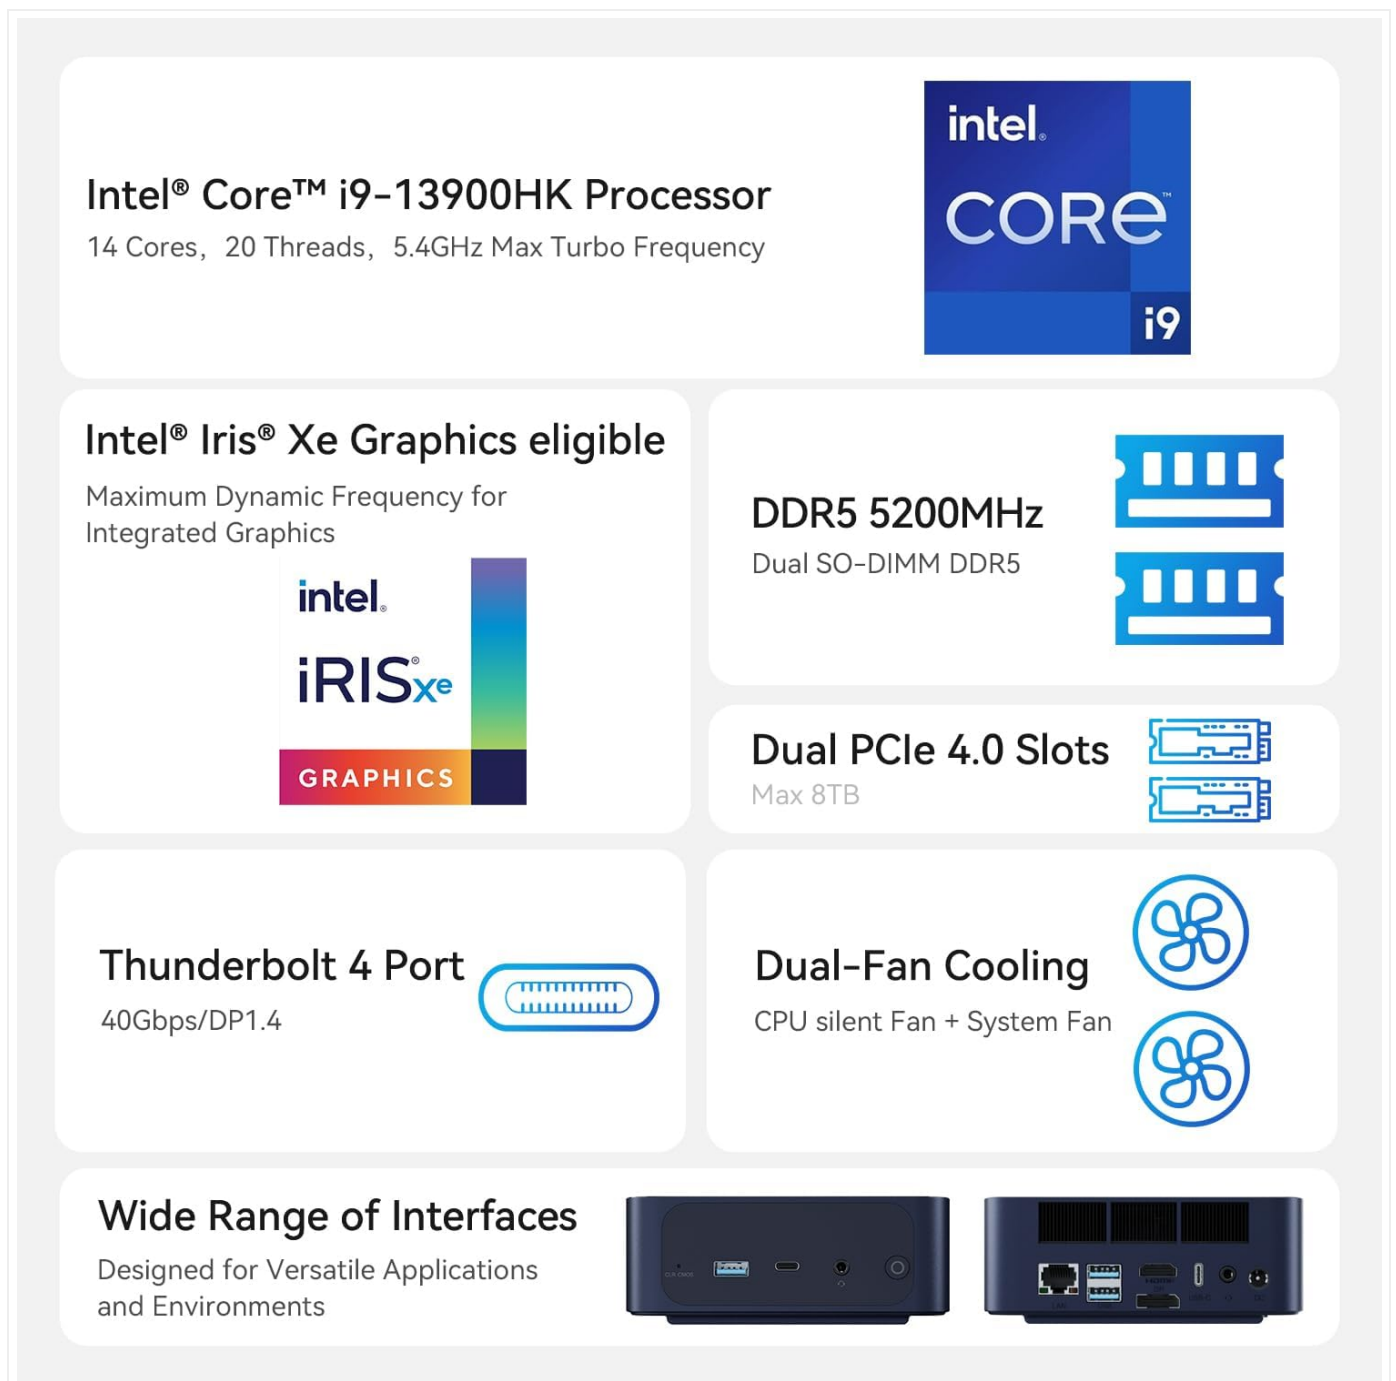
Intel® Core™ i9-13900HK Processor

14 Cores, 20 Threads, 5.4GHz Max Turbo Frequency

intel. CORE™ i9

Intel® Iris® Xe Graphics eligible

Maximum Dynamic Frequency for Integrated Graphics

intel. iRIS® xe GRAPHICS

DDR5 5200MHz

Dual SO-DIMM DDR5

Dual PCIe 4.0 Slots

Max 8TB

Thunderbolt 4 Port

40Gbps/DP1.4

Dual-Fan Cooling

CPU silent Fan + System Fan

Wide Range of Interfaces

Designed for Versatile Applications and Environments